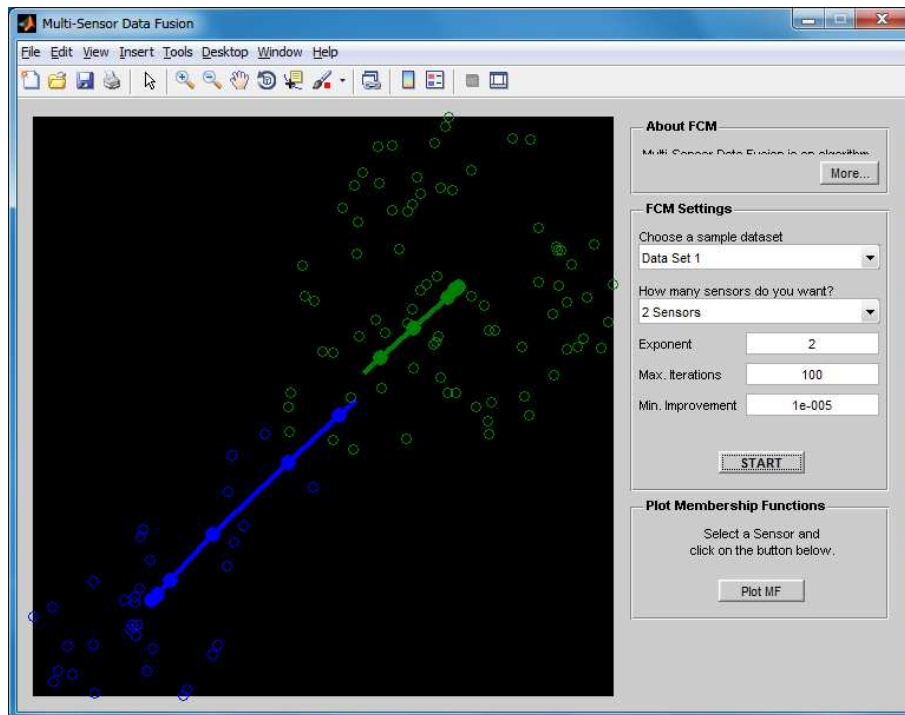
Multi-Sensor Data Fusion

File Edit View Insert Tools Desktop Window Help

About FCM

Multi-Sensor Data Fusion is an algorithm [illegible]

More...

FCM Settings

Choose a sample dataset

Data Set 1

How many sensors do you want?

2 Sensors

Exponent 2

Max. Iterations 100

Min. Improvement 1e-005

START

Plot Membership Functions

Select a Sensor and click on the button below.

Plot MF